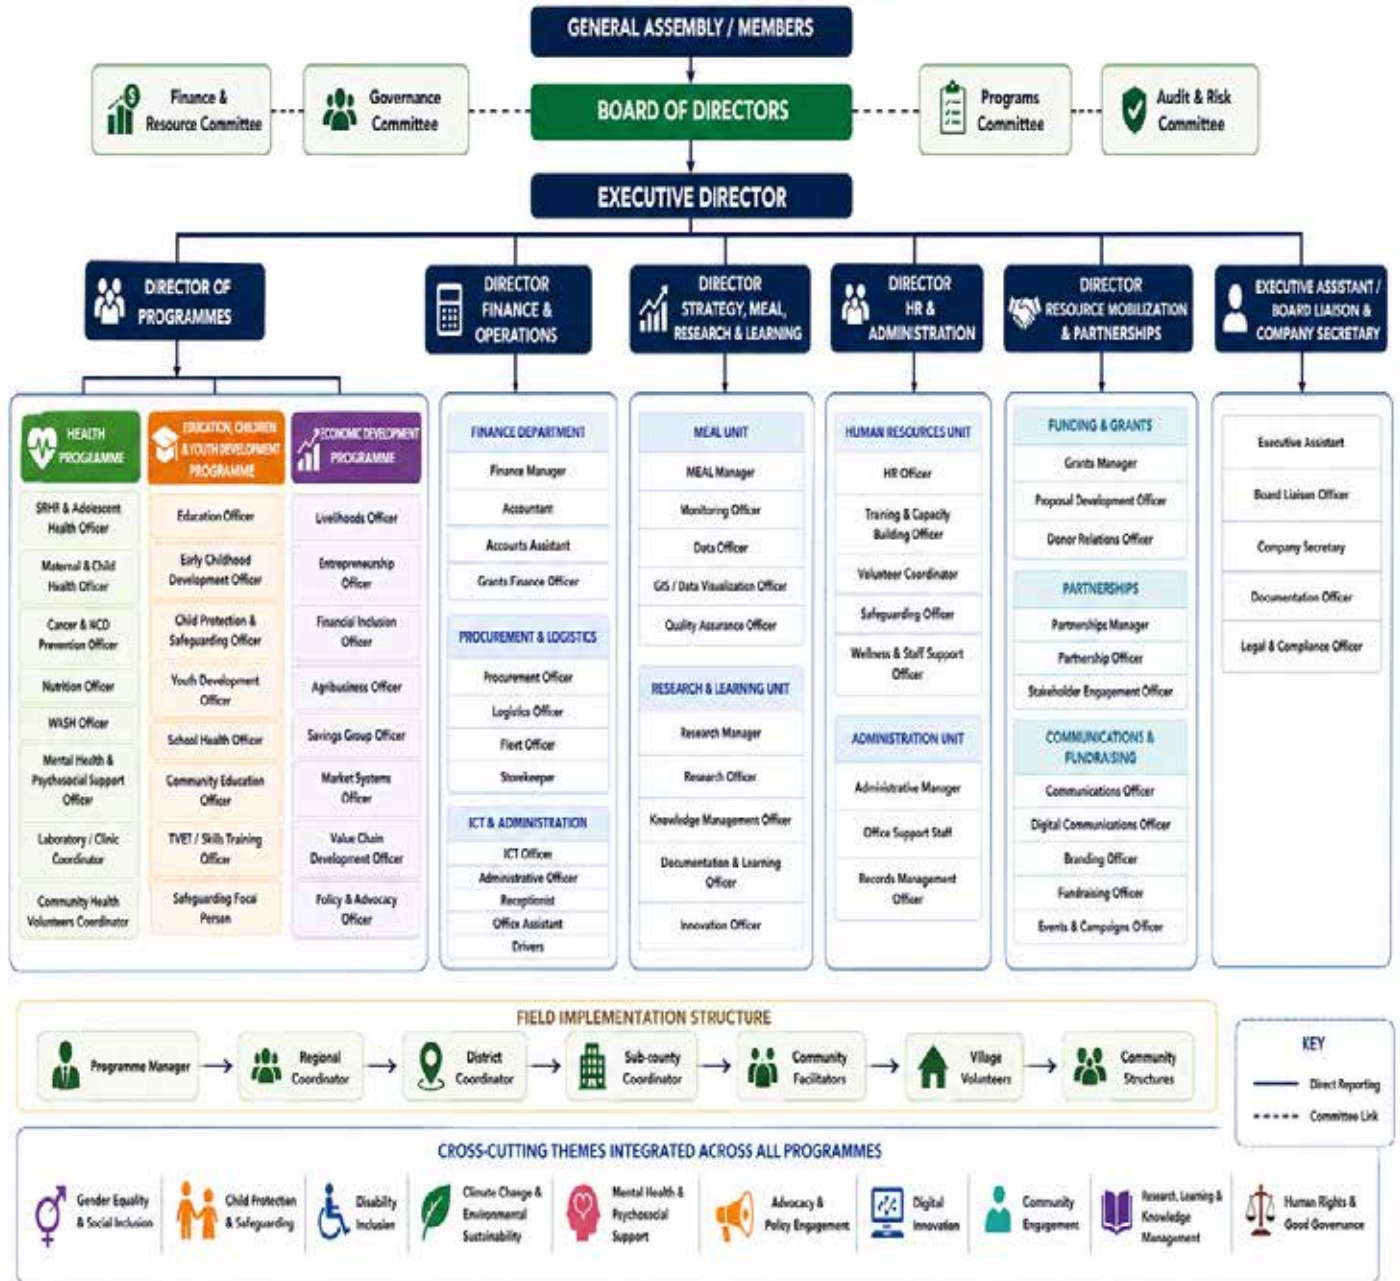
GENERAL ASSEMBLY / MEMBERS

Finance & Resource Committee

Governance Committee

BOARD OF DIRECTORS

Programs Committee

Audit & Risk Committee

EXECUTIVE DIRECTOR

DIRECTOR OF PROGRAMMES

HEALTH PROGRAMME
SRHR & Adolescent Health Officer
Maternal & Child Health Officer
Cancer & NCD Prevention Officer
Nutrition Officer
WASH Officer
Mental Health & Psychosocial Support Officer
Laboratory / Clinic Coordinator
Community Health Volunteers Coordinator

EDUCATION, CHILDREN & YOUTH DEVELOPMENT PROGRAMME
Education Officer
Early Childhood Development Officer
Child Protection & Safeguarding Officer
Youth Development Officer
School Health Officer
Community Education Officer
TVET / Skills Training Officer
Safeguarding Focal Person

ECONOMIC DEVELOPMENT PROGRAMME
Livelihoods Officer
Entrepreneurship Officer
Financial Inclusion Officer
Agribusiness Officer
Savings Group Officer
Market Systems Officer
Value Chain Development Officer
Policy & Advocacy Officer

DIRECTOR FINANCE & OPERATIONS

FINANCE DEPARTMENT
Finance Manager
Accountant
Accounts Assistant
Grants Finance Officer

PROCUREMENT & LOGISTICS
Procurement Officer
Logistics Officer
Fleet Officer
Storekeeper

ICT & ADMINISTRATION
ICT Officer
Administrative Officer
Receptionist
Office Assistant
Drivers

DIRECTOR STRATEGY, MEAL, RESEARCH & LEARNING

MEAL UNIT
MEAL Manager
Monitoring Officer
Data Officer
GIS / Data Visualization Officer
Quality Assurance Officer

RESEARCH & LEARNING UNIT
Research Manager
Research Officer
Knowledge Management Officer
Documentation & Learning Officer
Innovation Officer

DIRECTOR HR & ADMINISTRATION

HUMAN RESOURCES UNIT
HR Officer
Training & Capacity Building Officer
Volunteer Coordinator
Safeguarding Officer
Wellness & Staff Support Officer

ADMINISTRATION UNIT
Administrative Manager
Office Support Staff
Records Management Officer

DIRECTOR RESOURCE MOBILIZATION & PARTNERSHIPS

FUNDING & GRANTS
Grants Manager
Proposal Development Officer
Donor Relations Officer

PARTNERSHIPS
Partnerships Manager
Partnership Officer
Stakeholder Engagement Officer

COMMUNICATIONS & FUNDRAISING
Communications Officer
Digital Communications Officer
Branding Officer
Fundraising Officer
Events & Campaigns Officer

EXECUTIVE ASSISTANT / BOARD LIAISON & COMPANY SECRETARY
Executive Assistant
Board Liaison Officer
Company Secretary
Documentation Officer
Legal & Compliance Officer

FIELD IMPLEMENTATION STRUCTURE
Programme Manager → Regional Coordinator → District Coordinator → Sub-county Coordinator → Community Facilitators → Village Volunteers → Community Structures

KEY
Direct Reporting
Committee Link

CROSS-CUTTING THEMES INTEGRATED ACROSS ALL PROGRAMMES
Gender Equality & Social Inclusion
Child Protection & Safeguarding
Disability Inclusion
Climate Change & Environmental Sustainability
Mental Health & Psychosocial Support
Advocacy & Policy Engagement
Digital Innovation
Community Engagement
Research, Learning & Knowledge Management
Human Rights & Good Governance